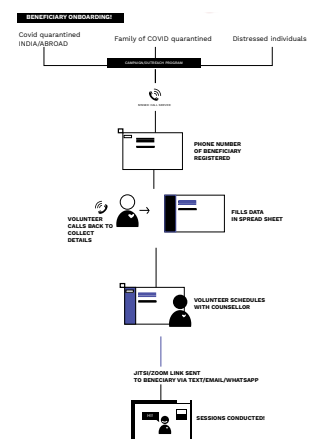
BENEFICIARY ONBOARDING!

Covid quarantined INDIA/ABROAD

Family of COVID quarantined

Distressed individuals

CAMPAIGN/OUTREACH PROGRAM

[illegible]

PHONE NUMBER OF BENEFICIARY REGISTERED

VOLUNTEER CALLS BACK TO COLLECT DETAILS

FILLS DATA IN SPREAD SHEET

VOLUNTEER SCHEDULES WITH COUNSELLOR

JITSI/ZOOM LINK SENT TO BENECIARY VIA TEXT/EMAIL/WHATSAPP

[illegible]

SESSIONS CONDUCTED!